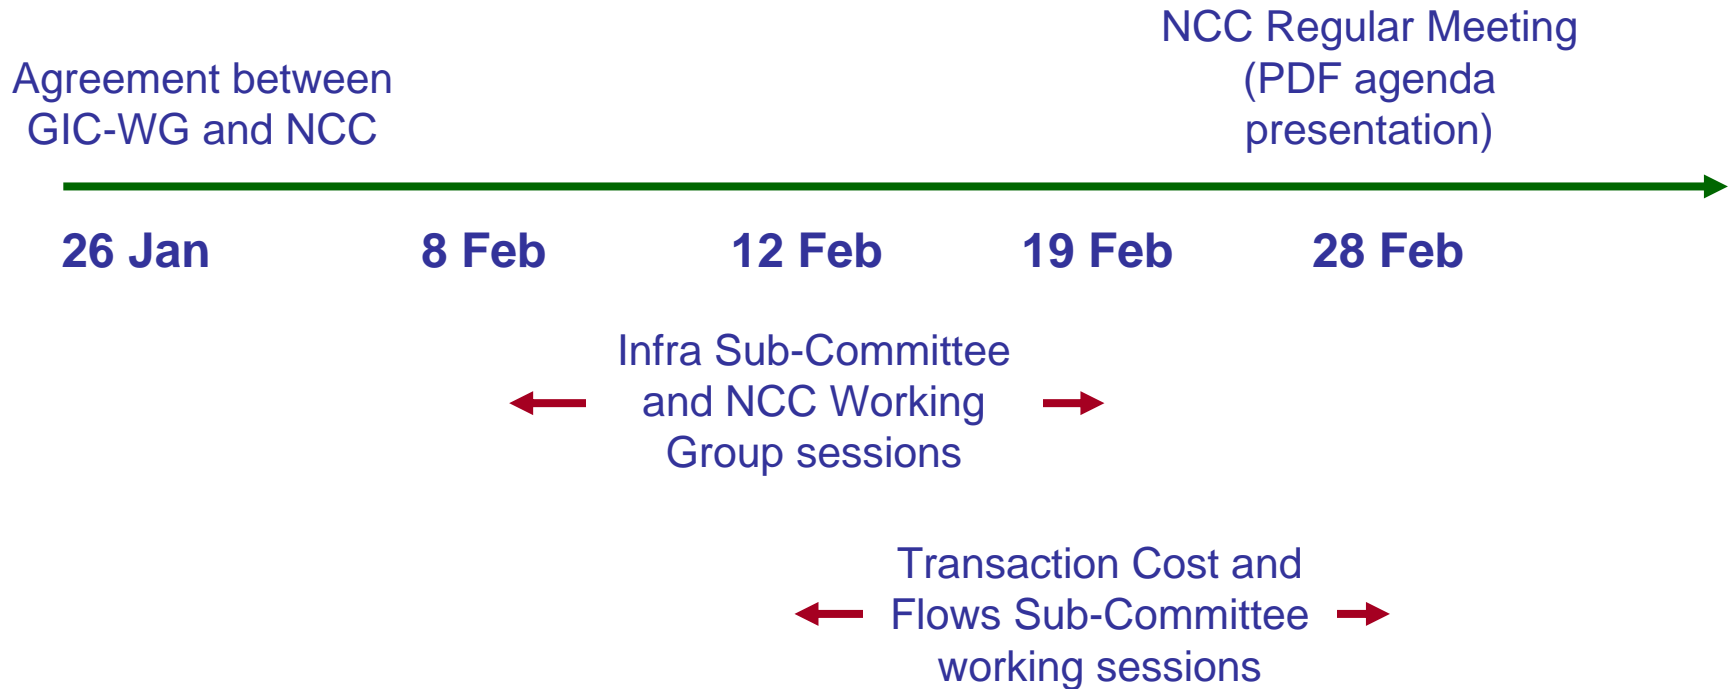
NCC Regular Meeting (PDF agenda presentation)

Agreement between GIC-WG and NCC

26 Jan

8 Feb

12 Feb

19 Feb

28 Feb

Infra Sub-Committee and NCC Working Group sessions

Transaction Cost and Flows Sub-Committee working sessions